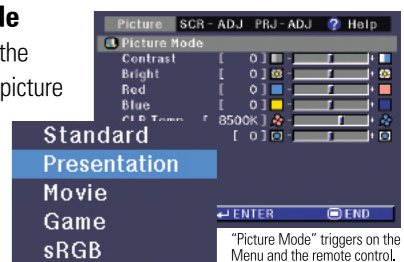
le
the
picture

Picture SCR - ADJ PRJ - ADJ ? Help
Picture Mode
Contrast [ 0]
Bright [ 0]
Red [ 0]
Blue [ 0]
CLR Temp [ 8500K]
[ 0]

Standard
Presentation
Movie
Game
sRGB

ENTER
END

"Picture Mode" triggers on the Menu and the remote control.